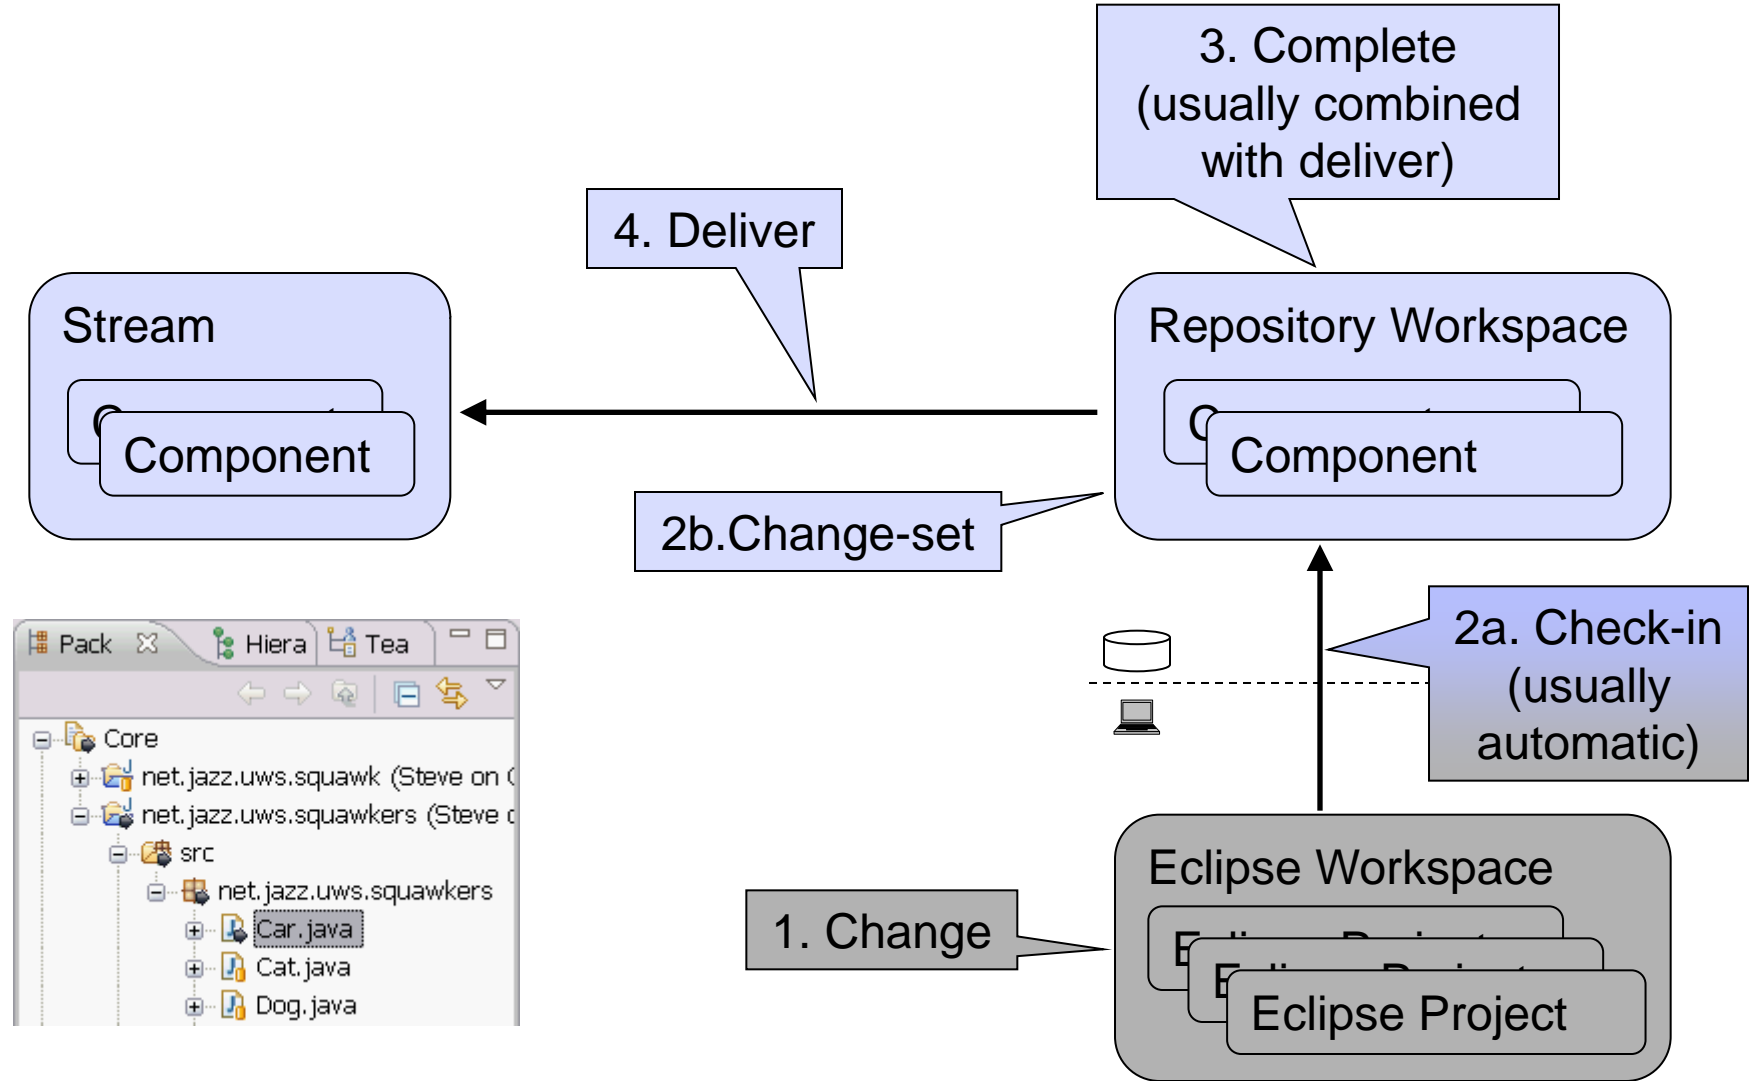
3. Complete (usually combined with deliver)

4. Deliver

Stream

Component

Repository Workspace

Component

2b.Change-set

Pack Hiera Tea

Core
net.jazz.uws.squawk (Steve on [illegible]
net.jazz.uws.squawkers (Steve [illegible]
src
net.jazz.uws.squawkers
Car.java
Cat.java
Dog.java

2a. Check-in (usually automatic)

Eclipse Workspace

1. Change

Eclipse Project